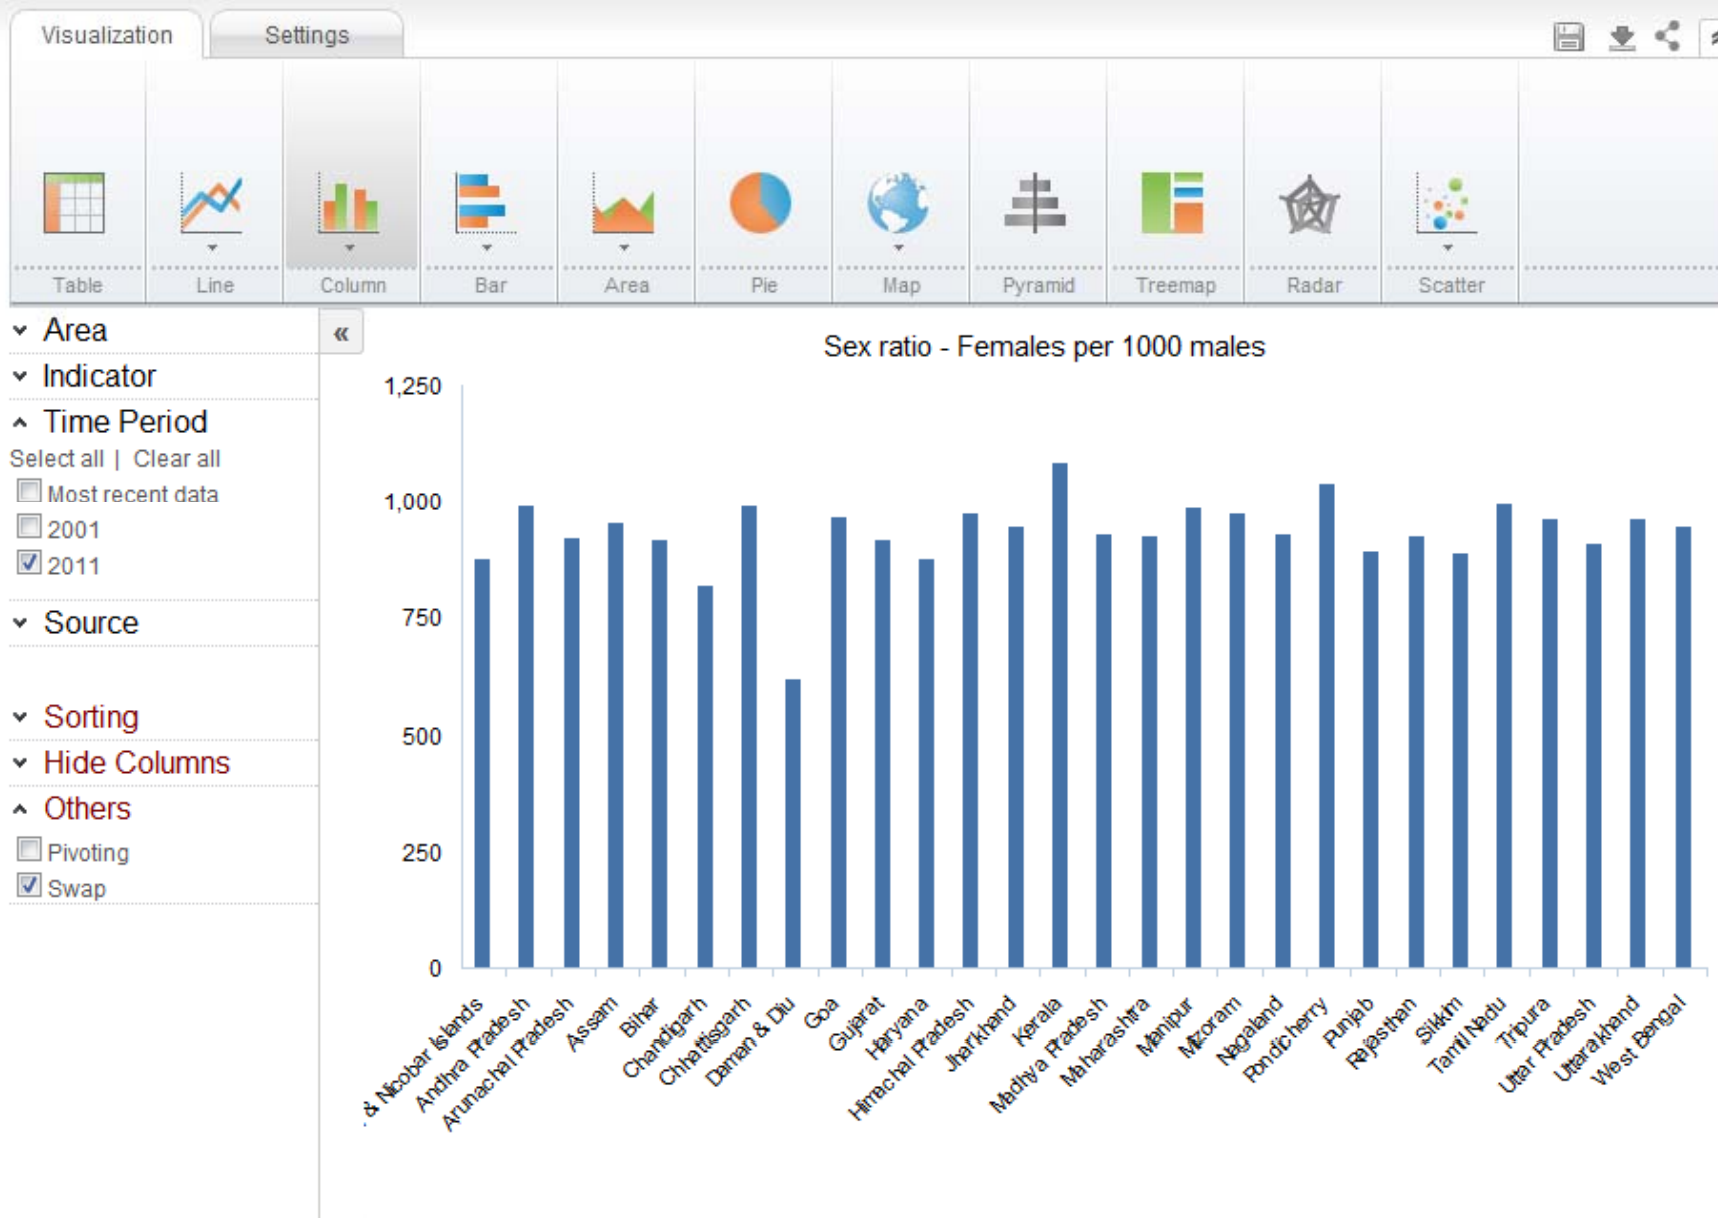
Visualization Settings

Table Line Column Bar Area Pie Map Pyramid Treemap Radar Scatter

Area
Indicator
Time Period
Select all | Clear all
Most recent data
2001
2011
Source

Sorting
Hide Columns
Others
Pivoting
Swap

«

Sex ratio - Females per 1000 males

1,250
1,000
750
500
250
0

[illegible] & Nicobar Islands
Andhra Pradesh
Arunachal Pradesh
Assam
Bihar
Chandigarh
Chhattisgarh
Daman & Diu
Goa
Gujarat
Haryana
Himachal Pradesh
Jharkhand
Kerala
Madhya Pradesh
Maharashtra
Manipur
Mizoram
Nagaland
Pondicherry
Punjab
Rajasthan
Sikkim
Tamil Nadu
Tripura
Uttar Pradesh
Uttarakhand
West Bengal